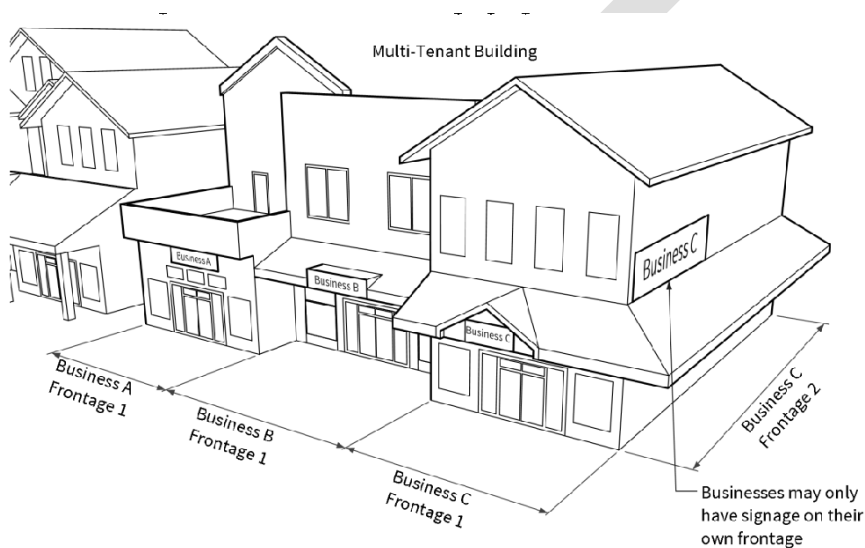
Multi-Tenant Building

Business A

Business B

Business C

Business C

Business A Frontage 1

Business B Frontage 1

Business C Frontage 1

Business C Frontage 2

Businesses may only have signage on their own frontage